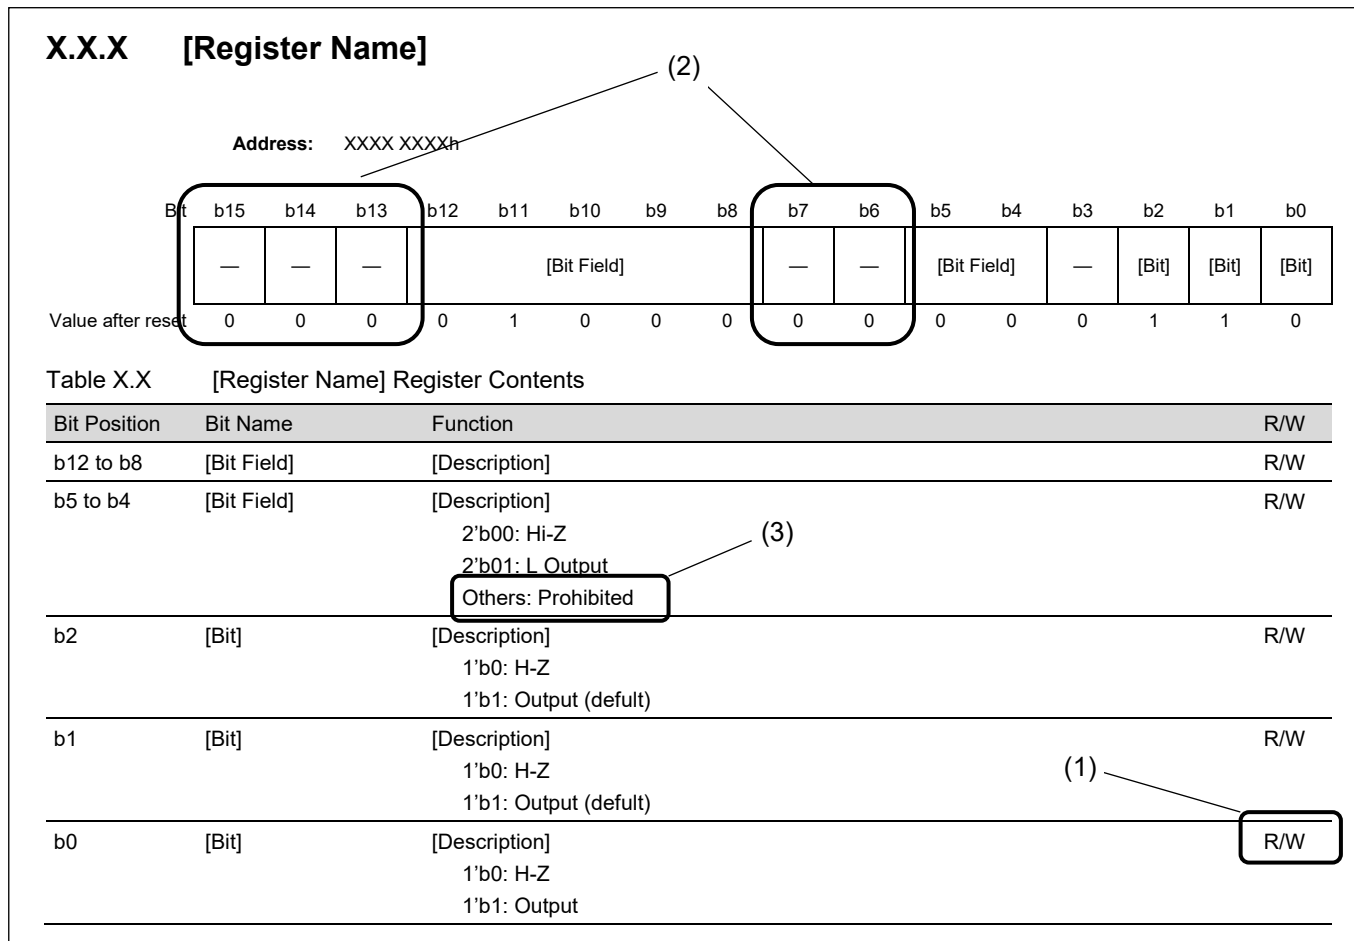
X.X.X [Register Name]

(2)

Address: XXXX XXXXh

| Bit | b15 | b14 | b13 | b12 | b11 | b10 | b9 | b8 | b7 | b6 | b5 | b4 | b3 | b2 | b1 | b0 |
|---|---|---|---|---|---|---|---|---|---|---|---|---|---|---|---|---|
| | — | — | — | [Bit Field] | | | | | — | — | [Bit Field] | | — | [Bit] | [Bit] | [Bit] |
| Value after reset | 0 | 0 | 0 | 0 | 1 | 0 | 0 | 0 | 0 | 0 | 0 | 0 | 0 | 1 | 1 | 0 |

Table X.X [Register Name] Register Contents

| Bit Position | Bit Name | Function | R/W |
|---|---|---|---|
| b12 to b8 | [Bit Field] | [Description] | R/W |
| b5 to b4 | [Bit Field] | [Description] 2'b00: Hi-Z 2'b01: L Output Others: Prohibited | R/W |
| b2 | [Bit] | [Description] 1'b0: H-Z 1'b1: Output (defult) | R/W |
| b1 | [Bit] | [Description] 1'b0: H-Z 1'b1: Output (defult) | R/W |
| b0 | [Bit] | [Description] 1'b0: H-Z 1'b1: Output | R/W |

(3)

(1)